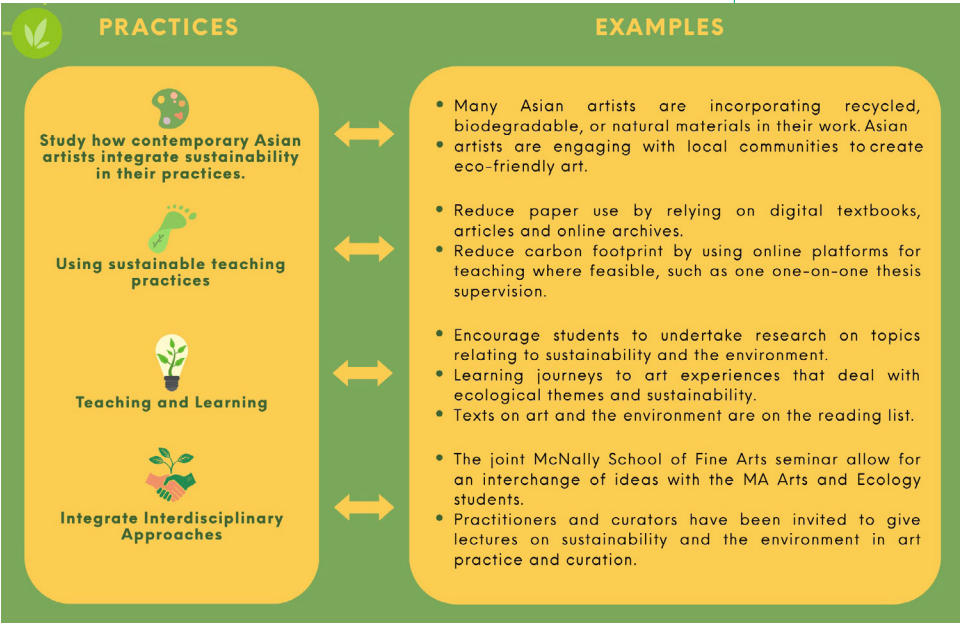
PRACTICES

EXAMPLES

Study how contemporary Asian artists integrate sustainability in their practices.

Using sustainable teaching practices

Teaching and Learning

Integrate Interdisciplinary Approaches

• Many Asian artists are incorporating recycled, biodegradable, or natural materials in their work. Asian
• artists are engaging with local communities to create eco-friendly art.

• Reduce paper use by relying on digital textbooks, articles and online archives.
• Reduce carbon footprint by using online platforms for teaching where feasible, such as one one-on-one thesis supervision.

• Encourage students to undertake research on topics relating to sustainability and the environment.
• Learning journeys to art experiences that deal with ecological themes and sustainability.
• Texts on art and the environment are on the reading list.

• The joint McNally School of Fine Arts seminar allow for an interchange of ideas with the MA Arts and Ecology students.
• Practitioners and curators have been invited to give lectures on sustainability and the environment in art practice and curation.